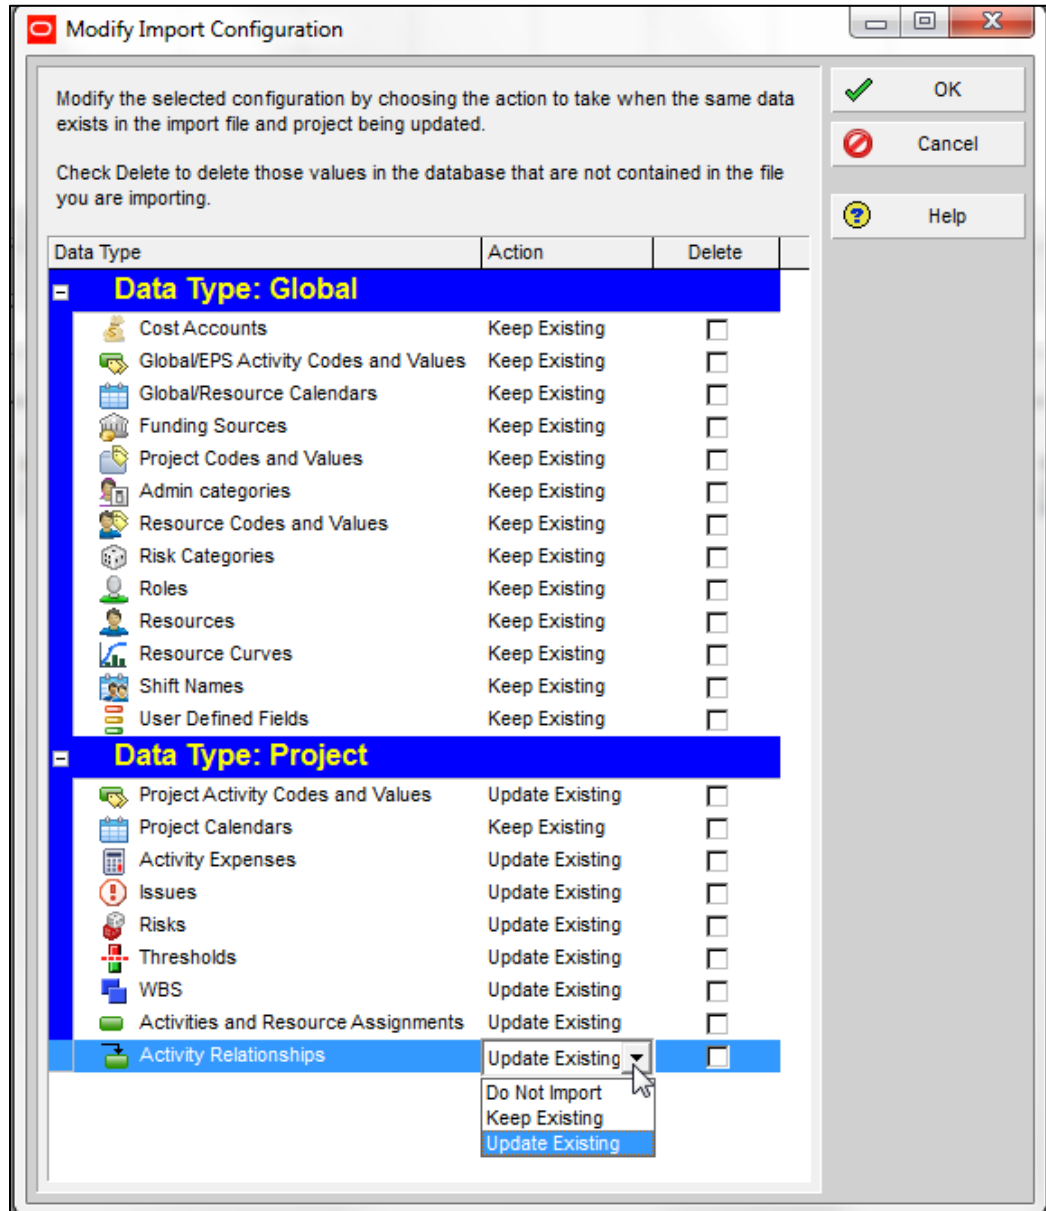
Modify Import Configuration

Modify the selected configuration by choosing the action to take when the same data exists in the import file and project being updated.

Check Delete to delete those values in the database that are not contained in the file you are importing.

OK
Cancel
Help

| Data Type | Action | Delete |
|---|---|---|
| Data Type: Global | | |
| Cost Accounts | Keep Existing | ☐ |
| Global/EPS Activity Codes and Values | Keep Existing | ☐ |
| Global/Resource Calendars | Keep Existing | ☐ |
| Funding Sources | Keep Existing | ☐ |
| Project Codes and Values | Keep Existing | ☐ |
| Admin categories | Keep Existing | ☐ |
| Resource Codes and Values | Keep Existing | ☐ |
| Risk Categories | Keep Existing | ☐ |
| Roles | Keep Existing | ☐ |
| Resources | Keep Existing | ☐ |
| Resource Curves | Keep Existing | ☐ |
| Shift Names | Keep Existing | ☐ |
| User Defined Fields | Keep Existing | ☐ |
| Data Type: Project | | |
| Project Activity Codes and Values | Update Existing | ☐ |
| Project Calendars | Keep Existing | ☐ |
| Activity Expenses | Update Existing | ☐ |
| Issues | Update Existing | ☐ |
| Risks | Update Existing | ☐ |
| Thresholds | Update Existing | ☐ |
| WBS | Update Existing | ☐ |
| Activities and Resource Assignments | Update Existing | ☐ |
| Activity Relationships | Update Existing | ☐ |

Do Not Import
Keep Existing
Update Existing